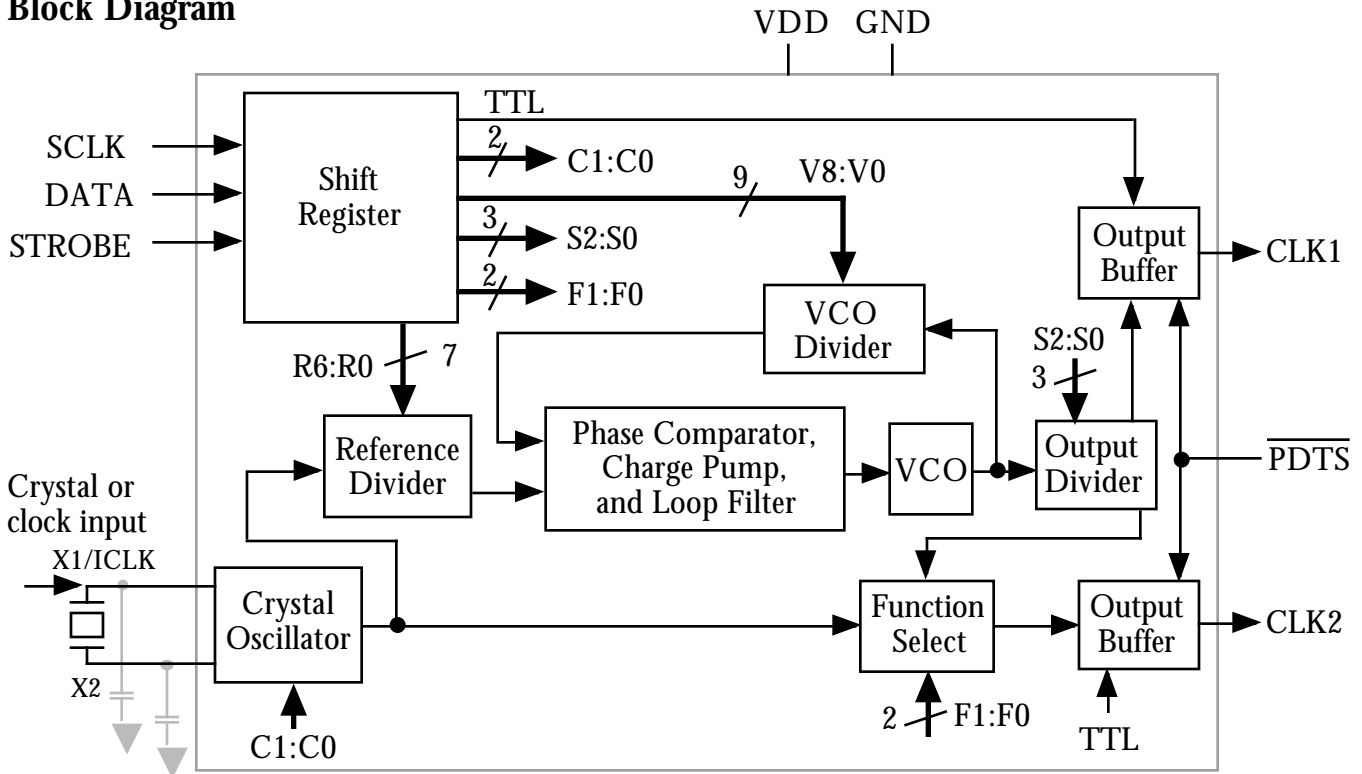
Block Diagram

VDD GND

TTL

SCLK

DATA

STROBE

Shift Register

2 C1:C0

9 V8:V0

3 S2:S0

2 F1:F0

Output Buffer

CLK1

VCO Divider

S2:S0

3

R6:R0 7

Reference Divider

Phase Comparator, Charge Pump, and Loop Filter

VCO

Output Divider

$\overline{PDTS}$

Crystal or clock input

X1/ICLK

X2

Crystal Oscillator

C1:C0

Function Select

2 F1:F0

Output Buffer

CLK2

TTL